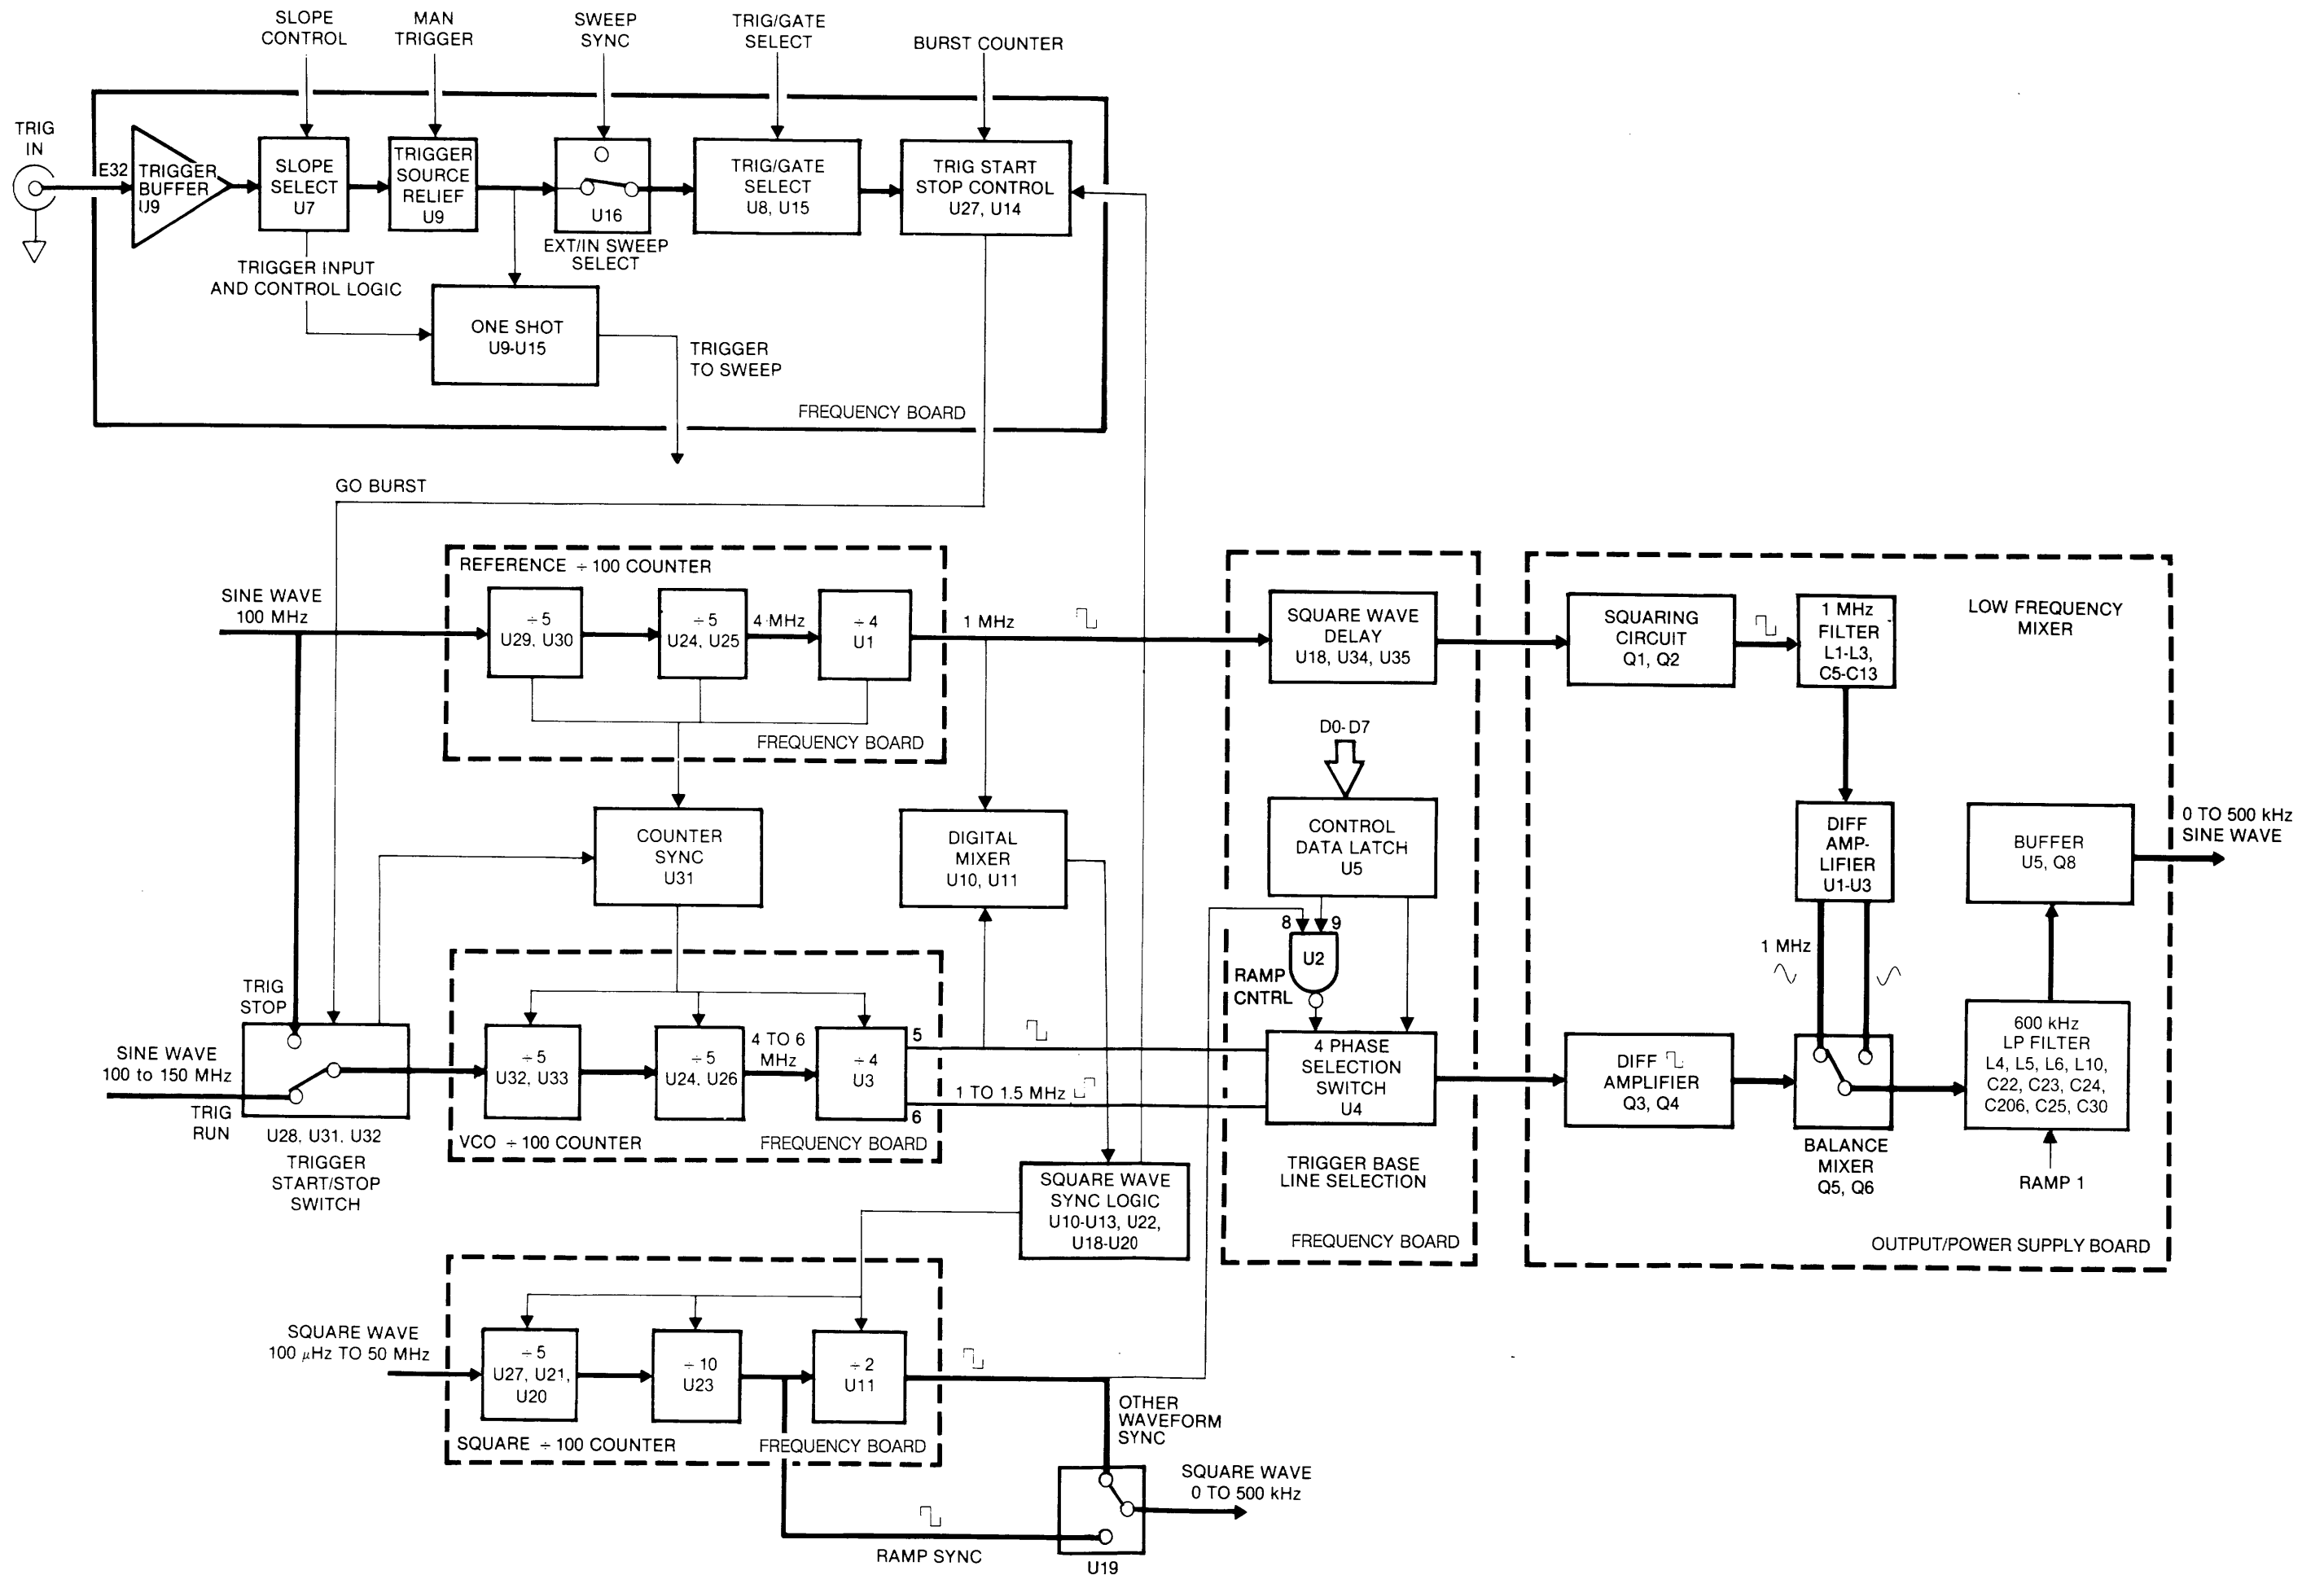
SLOPE CONTROL
MAN TRIGGER
SWEEP SYNC
TRIG/GATE SELECT
BURST COUNTER

TRIG IN
E32
TRIGGER BUFFER U9
SLOPE SELECT U7
TRIGGER SOURCE RELIEF U9
U16
EXT/IN SWEEP SELECT
TRIG/GATE SELECT U8, U15
TRIG START STOP CONTROL U27, U14

TRIGGER INPUT AND CONTROL LOGIC
ONE SHOT U9-U15
TRIGGER TO SWEEP
FREQUENCY BOARD

GO BURST

SINE WAVE 100 MHz
REFERENCE ÷ 100 COUNTER
÷ 5 U29, U30
÷ 5 U24, U25
4 MHz
÷ 4 U1
1 MHz
FREQUENCY BOARD

SQUARE WAVE DELAY U18, U34, U35
D0- D7
CONTROL DATA LATCH U5
8
9
U2
RAMP CNTRL
4 PHASE SELECTION SWITCH U4
TRIGGER BASE LINE SELECTION
FREQUENCY BOARD

SQUARING CIRCUIT Q1, Q2
1 MHz FILTER L1-L3, C5-C13
LOW FREQUENCY MIXER
DIFF AMP-LIFIER U1-U3
BUFFER U5, Q8
0 TO 500 kHz SINE WAVE
1 MHz
DIFF AMPLIFIER Q3, Q4
BALANCE MIXER Q5, Q6
600 kHz LP FILTER L4, L5, L6, L10, C22, C23, C24, C206, C25, C30
RAMP 1
OUTPUT/POWER SUPPLY BOARD

COUNTER SYNC U31
DIGITAL MIXER U10, U11

TRIG STOP
SINE WAVE 100 to 150 MHz
TRIG RUN
U28, U31, U32
TRIGGER START/STOP SWITCH
÷ 5 U32, U33
÷ 5 U24, U26
4 TO 6 MHz
÷ 4 U3
5
6
1 TO 1.5 MHz
VCO ÷ 100 COUNTER
FREQUENCY BOARD

SQUARE WAVE SYNC LOGIC U10-U13, U22, U18-U20

SQUARE WAVE 100 μHz TO 50 MHz
÷ 5 U27, U21, U20
÷ 10 U23
÷ 2 U11
SQUARE ÷ 100 COUNTER
FREQUENCY BOARD
OTHER WAVEFORM SYNC
SQUARE WAVE 0 TO 500 kHz
RAMP SYNC
U19